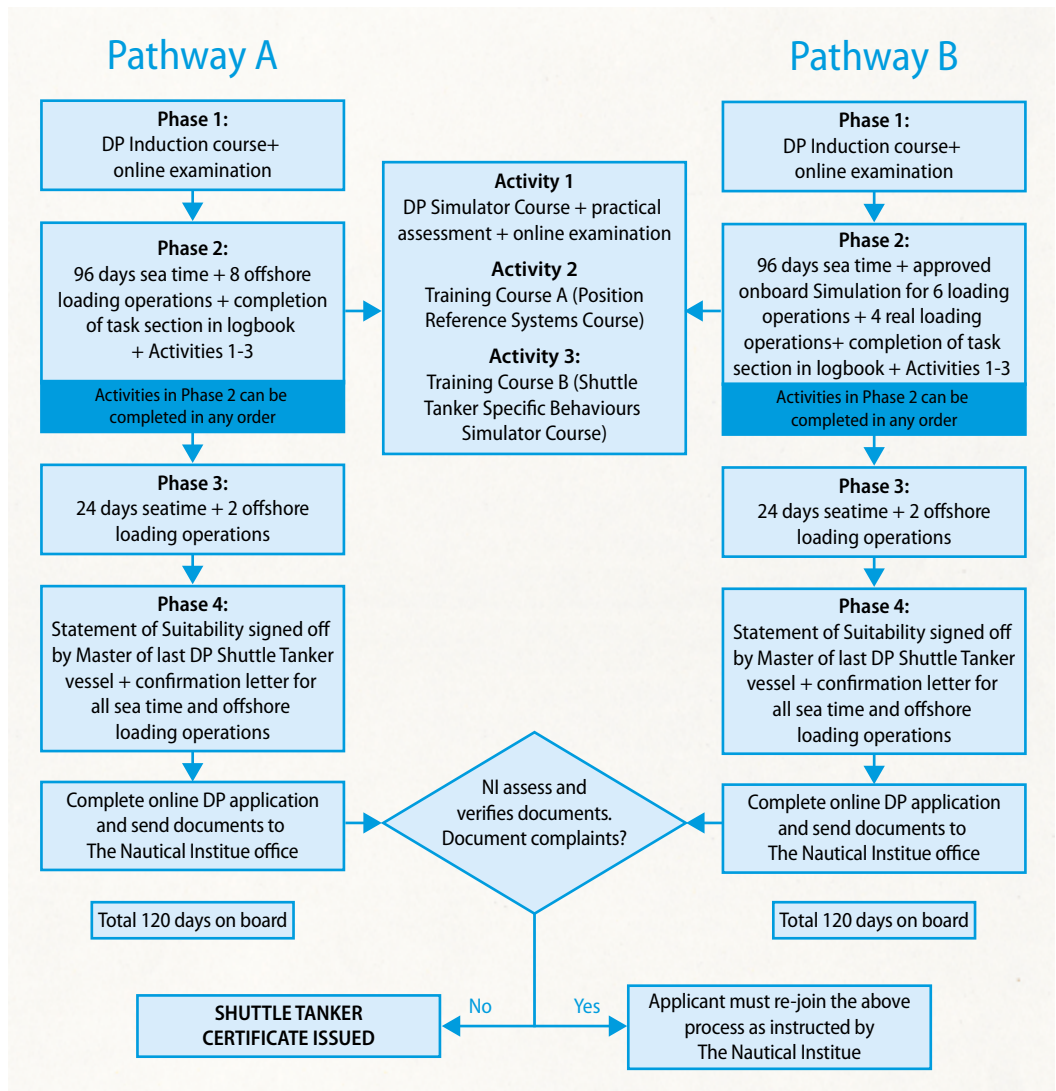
Pathway A

Phase 1:
DP Induction course+ online examination

Phase 2:
96 days sea time + 8 offshore loading operations + completion of task section in logbook + Activities 1-3

Activities in Phase 2 can be completed in any order

Phase 3:
24 days seatime + 2 offshore loading operations

Phase 4:
Statement of Suitability signed off by Master of last DP Shuttle Tanker vessel + confirmation letter for all sea time and offshore loading operations

Complete online DP application and send documents to The Nautical Institue office

Total 120 days on board

Activity 1
DP Simulator Course + practical assessment + online examination

Activity 2
Training Course A (Position Reference Systems Course)

Activity 3:
Training Course B (Shuttle Tanker Specific Behaviours Simulator Course)

Pathway B

Phase 1:
DP Induction course+ online examination

Phase 2:
96 days sea time + approved onboard Simulation for 6 loading operations + 4 real loading operations+ completion of task section in logbook + Activities 1-3

Activities in Phase 2 can be completed in any order

Phase 3:
24 days seatime + 2 offshore loading operations

Phase 4:
Statement of Suitability signed off by Master of last DP Shuttle Tanker vessel + confirmation letter for all sea time and offshore loading operations

Complete online DP application and send documents to The Nautical Institue office

Total 120 days on board

NI assess and verifies documents. Document complaints?

No

Yes

SHUTTLE TANKER CERTIFICATE ISSUED

Applicant must re-join the above process as instructed by The Nautical Institue